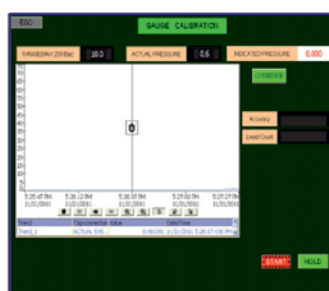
ESC

GAUGE CALIBRATION

RANGE(MAX 250Bar) 10.0

ACTUAL PRESSURE 0.5

INDICATED PRESSURE 0.000

CONFIRM

Accuracy

Least Count

0

5:35:47 PM 11/01/2001
5:36:12 PM 11/01/2001
5:36:37 PM 11/01/2001
5:37:02 PM 11/01/2001
5:37:27 PM 11/01/2001

| Trend | Tagconnection | Value | Date/Time |
|---|---|---|---|
| Trend_1 | ACTUAL SYS... | 0.491301 | 11/01/2001 5:36:37:430 PM |

START

HOLD